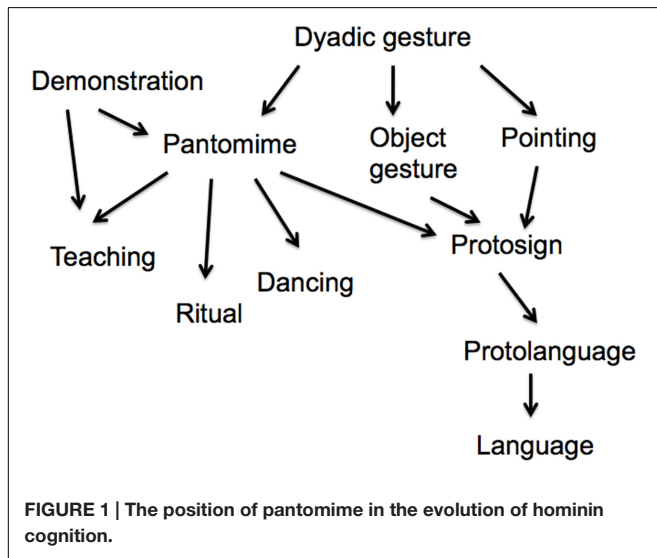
Dyadic gesture

Demonstration

Pantomime

Object gesture

Pointing

Teaching

Ritual

Dancing

Protosign

Protolanguage

Language

FIGURE 1 | The position of pantomime in the evolution of hominin cognition.